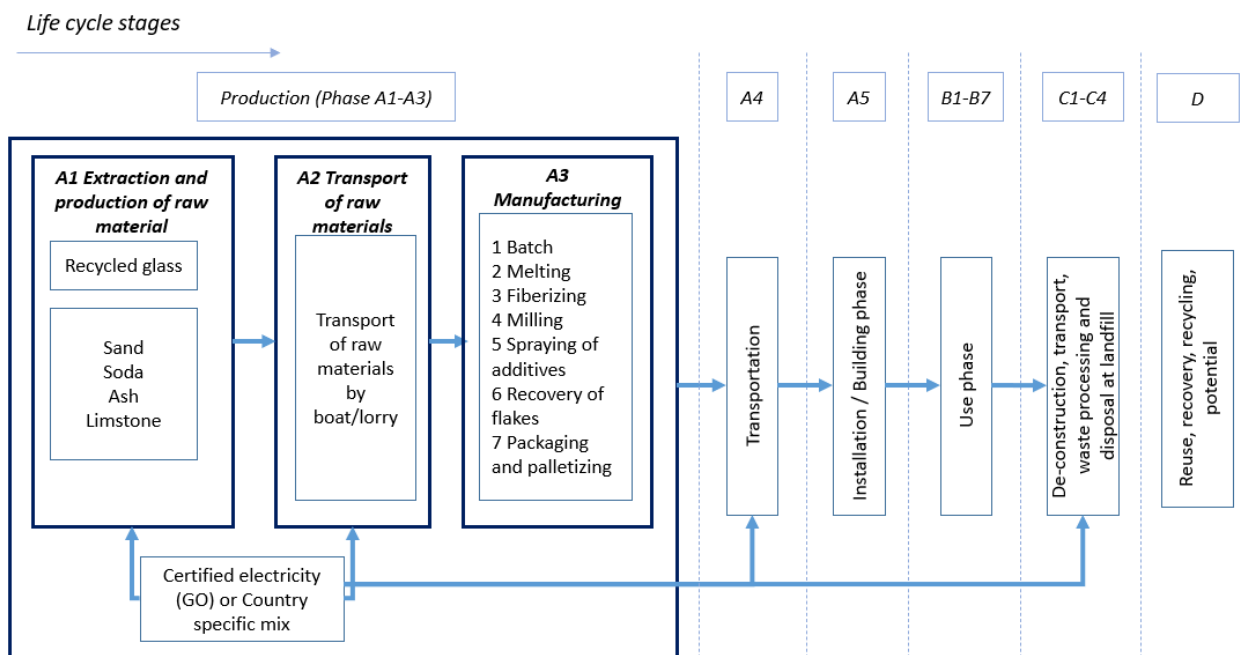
Life cycle stages

Production (Phase A1-A3)

A4

A5

B1-B7

C1-C4

D

A1 Extraction and production of raw material

Recycled glass

Sand
Soda
Ash
Limstone

A2 Transport of raw materials

Transport of raw materials by boat/lorry

A3 Manufacturing

1 Batch
2 Melting
3 Fiberizing
4 Milling
5 Spraying of additives
6 Recovery of flakes
7 Packaging and palletizing

Transportation

Installation / Building phase

Use phase

De-construction, transport, waste processing and disposal at landfill

Reuse, recovery, recycling, potential

Certified electricity (GO) or Country specific mix